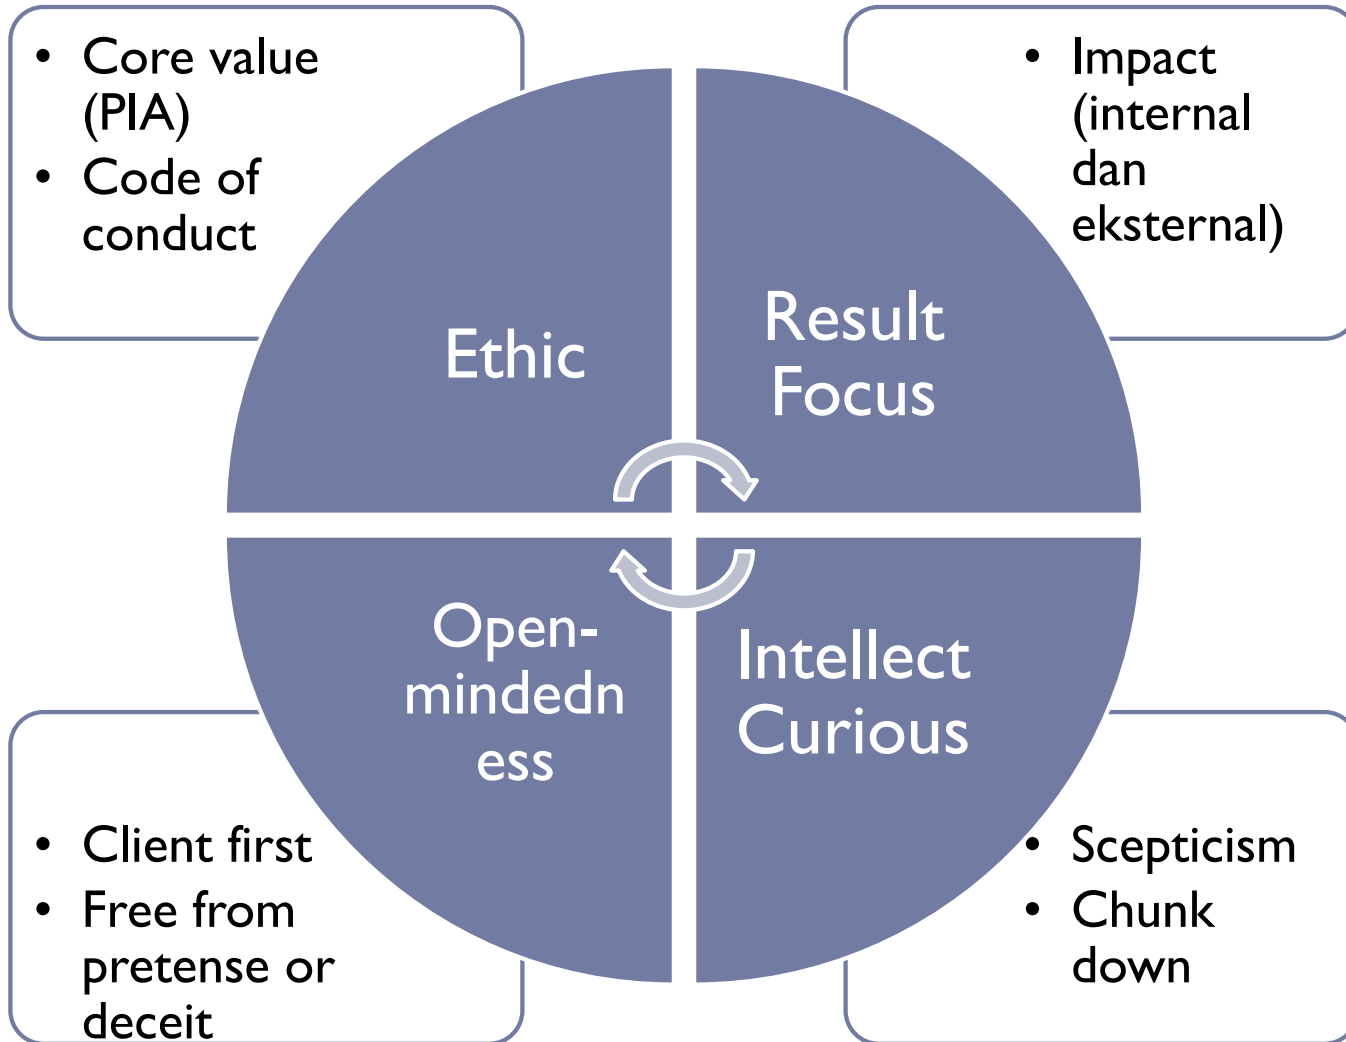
- Core value (PIA)
- Code of conduct

- Impact (internal dan eksternal)

Ethic

Result Focus

Open-mindedness

Intellect Curious

- Client first
- Free from pretense or deceit

- Scepticism
- Chunk down